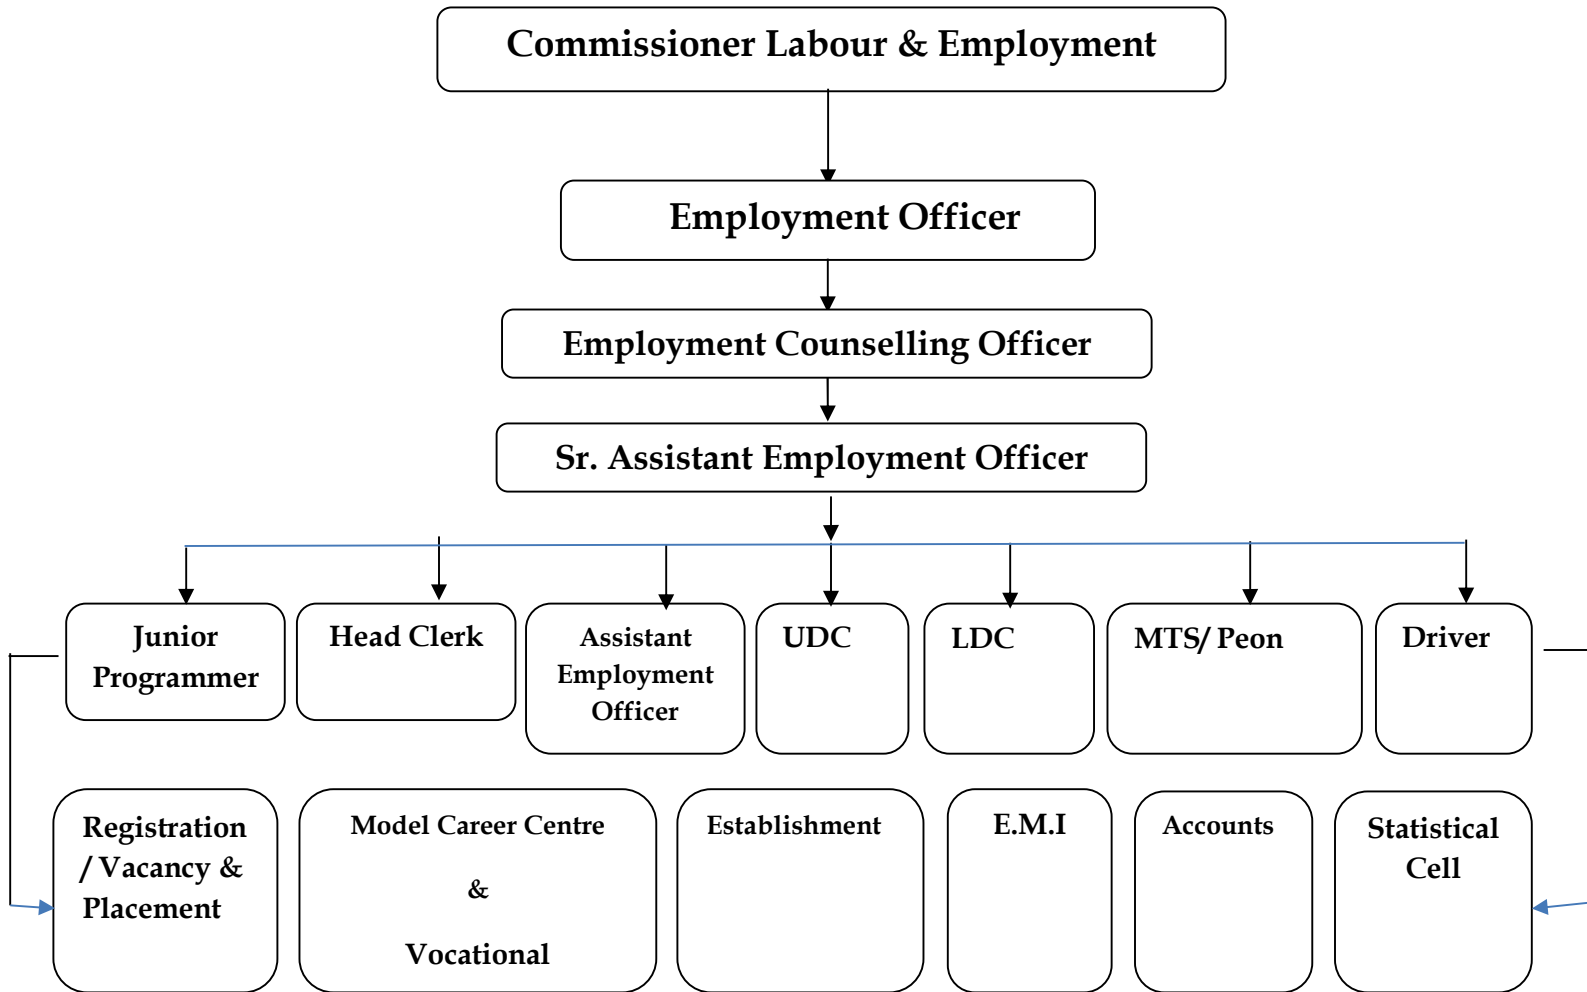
Commissioner Labour & Employment

Employment Officer

Employment Counselling Officer

Sr. Assistant Employment Officer

Junior Programmer

Head Clerk

Assistant Employment Officer

UDC

LDC

MTS/ Peon

Driver

Registration / Vacancy & Placement

Model Career Centre & Vocational

Establishment

E.M.I

Accounts

Statistical Cell